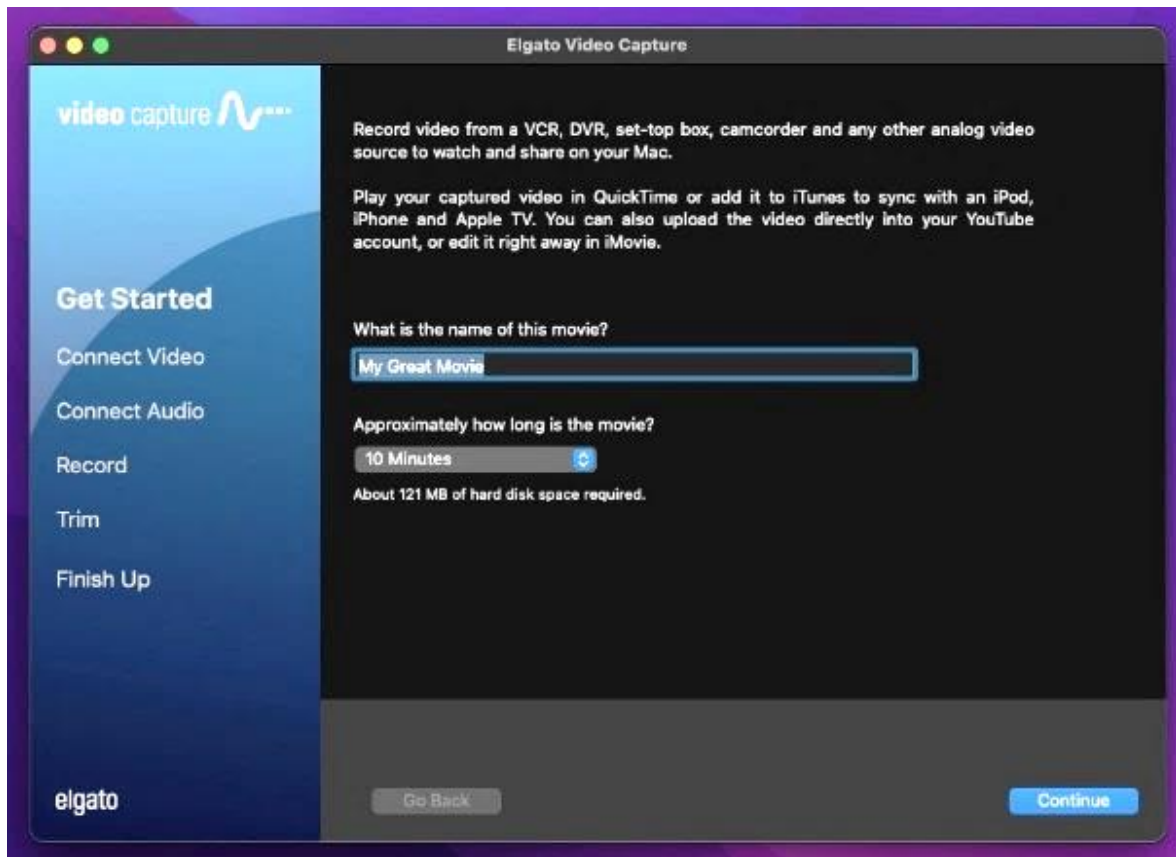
Elgato Video Capture

video capture

Get Started

Connect Video

Connect Audio

Record

Trim

Finish Up

elgato

Record video from a VCR, DVR, set-top box, camcorder and any other analog video source to watch and share on your Mac.

Play your captured video in QuickTime or add it to iTunes to sync with an iPod, iPhone and Apple TV. You can also upload the video directly into your YouTube account, or edit it right away in iMovie.

What is the name of this movie?

My Great Movie

Approximately how long is the movie?

10 Minutes

About 121 MB of hard disk space required.

Go Back

Continue